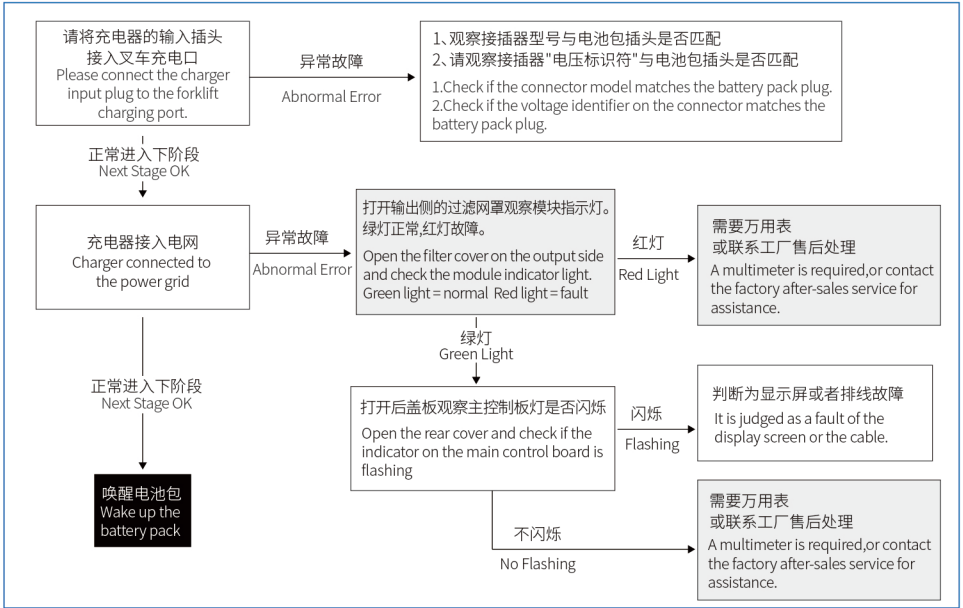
请将充电器的输入插头接入叉车充电口
Please connect the charger input plug to the forklift charging port.

异常故障
Abnormal Error

1、观察接插器型号与电池包插头是否匹配
2、请观察接插器"电压标识符"与电池包插头是否匹配
1.Check if the connector model matches the battery pack plug.
2.Check if the voltage identifier on the connector matches the battery pack plug.

正常进入下阶段
Next Stage OK

充电器接入电网
Charger connected to the power grid

异常故障
Abnormal Error

打开输出侧的过滤网罩观察模块指示灯。绿灯正常,红灯故障。
Open the filter cover on the output side and check the module indicator light.
Green light = normal Red light = fault

红灯
Red Light

需要万用表或联系工厂售后处理
A multimeter is required,or contact the factory after-sales service for assistance.

绿灯
Green Light

正常进入下阶段
Next Stage OK

打开后盖板观察主控制板灯是否闪烁
Open the rear cover and check if the indicator on the main control board is flashing

闪烁
Flashing

判断为显示屏或者排线故障
It is judged as a fault of the display screen or the cable.

唤醒电池包
Wake up the battery pack

不闪烁
No Flashing

需要万用表或联系工厂售后处理
A multimeter is required,or contact the factory after-sales service for assistance.